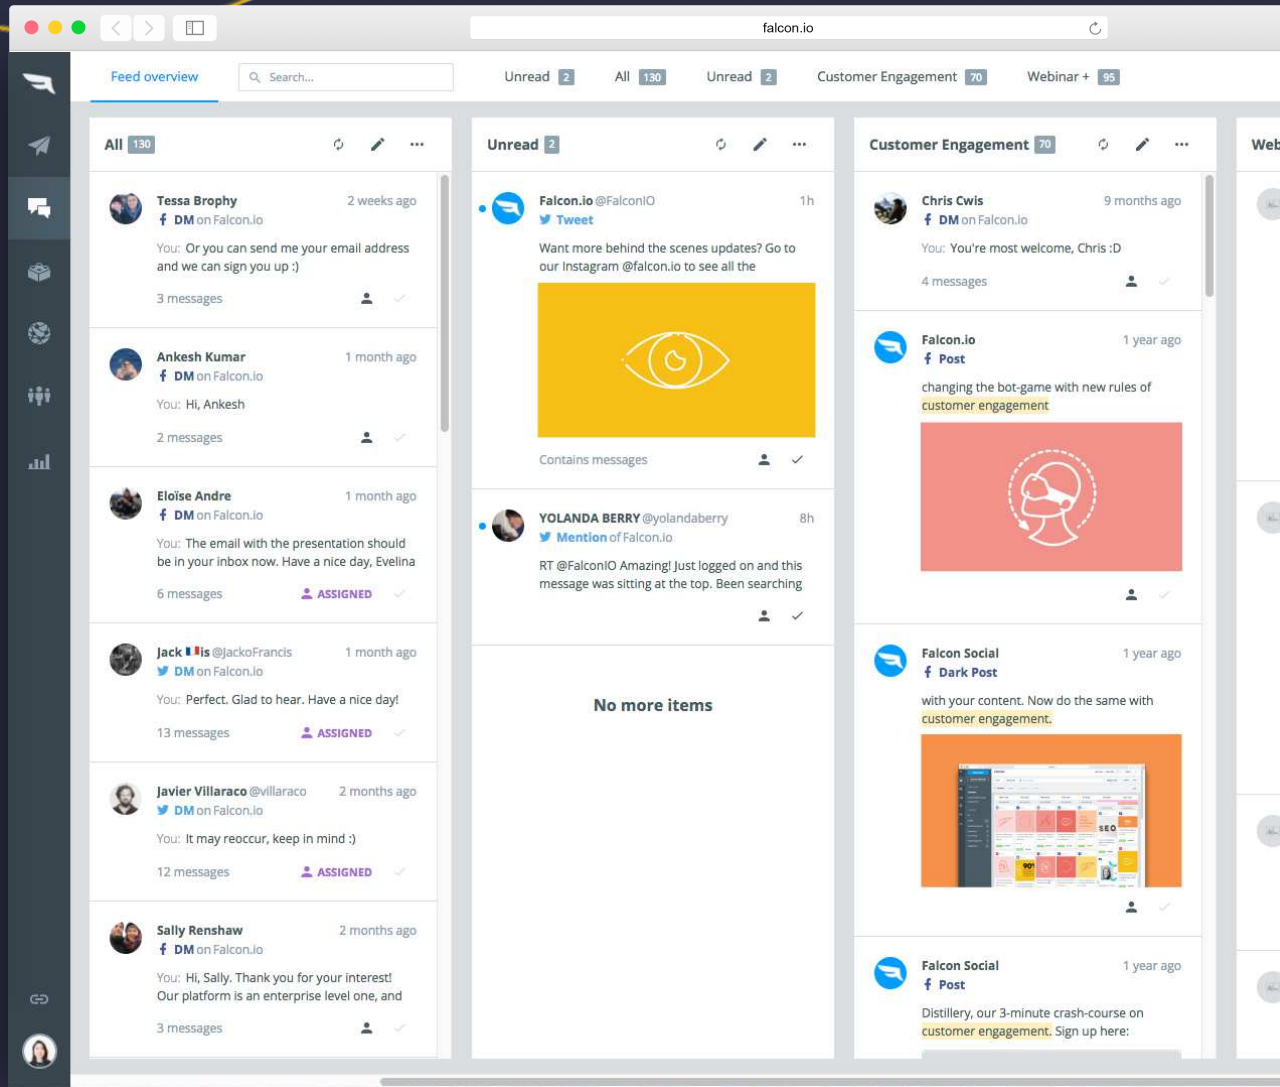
falcon.io

Feed overview

Search...

Unread 2 All 130 Unread 2 Customer Engagement 70 Webinar + 95

All 130

Tessa Brophy 2 weeks ago
DM on Falcon.io
You: Or you can send me your email address and we can sign you up :)
3 messages

Ankesh Kumar 1 month ago
DM on Falcon.io
You: Hi, Ankesh
2 messages

Eloïse Andre 1 month ago
DM on Falcon.io
You: The email with the presentation should be in your inbox now. Have a nice day, Evelina
6 messages ASSIGNED

Jack is @JackoFrancis 1 month ago
DM on Falcon.io
You: Perfect. Glad to hear. Have a nice day!
13 messages ASSIGNED

Javier Villaraco @villaraco 2 months ago
DM on Falcon.io
You: It may reoccur, keep in mind :)
12 messages ASSIGNED

Sally Renshaw 2 months ago
DM on Falcon.io
You: Hi, Sally. Thank you for your interest! Our platform is an enterprise level one, and
3 messages

Unread 2

Falcon.io @FalconIO 1h
Tweet
Want more behind the scenes updates? Go to our Instagram @falcon.io to see all the
Contains messages

YOLANDA BERRY @yolandaberry 8h
Mention of Falcon.io
RT @FalconIO Amazing! Just logged on and this message was sitting at the top. Been searching

No more items

Customer Engagement 70

Chris Cwis 9 months ago
DM on Falcon.io
You: You're most welcome, Chris :D
4 messages

Falcon.io 1 year ago
Post
changing the bot-game with new rules of customer engagement

Falcon Social 1 year ago
Dark Post
with your content. Now do the same with customer engagement.

Falcon Social 1 year ago
Post
Distillery, our 3-minute crash-course on customer engagement. Sign up here:

Web